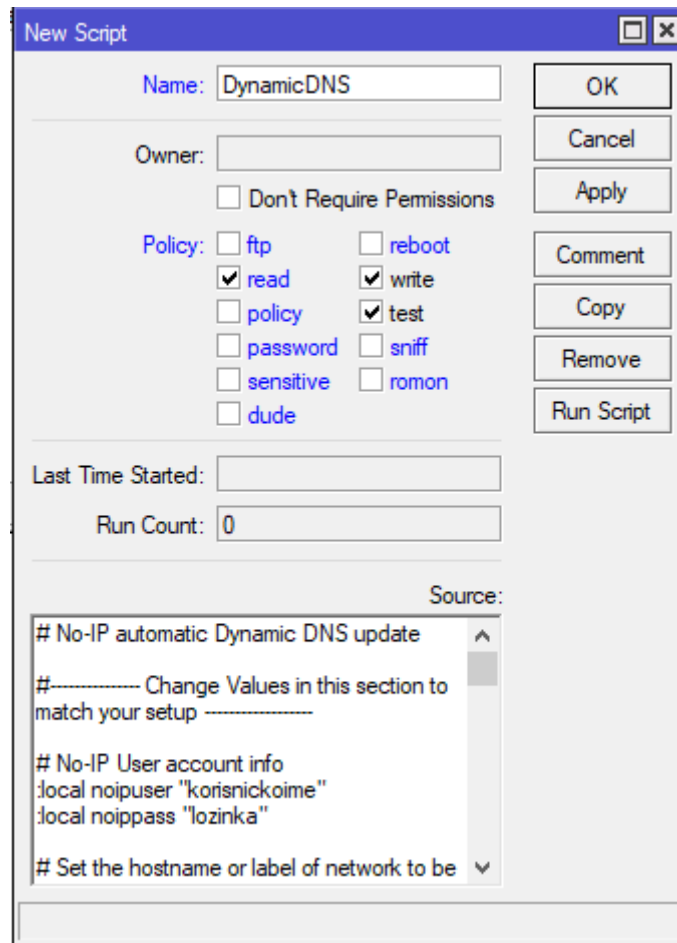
New Script

Name: DynamicDNS

OK

Cancel

Apply

Comment

Copy

Remove

Run Script

Owner:

Don't Require Permissions

Policy: ftp
read
policy
password
sensitive
dude

reboot
write
test
sniff
romon

Last Time Started:

Run Count: 0

Source:

# No-IP automatic Dynamic DNS update

#-------------- Change Values in this section to match your setup ------------------

# No-IP User account info
:local noipuser "korisnickoime"
:local noippass "lozinka"

# Set the hostname or label of network to be